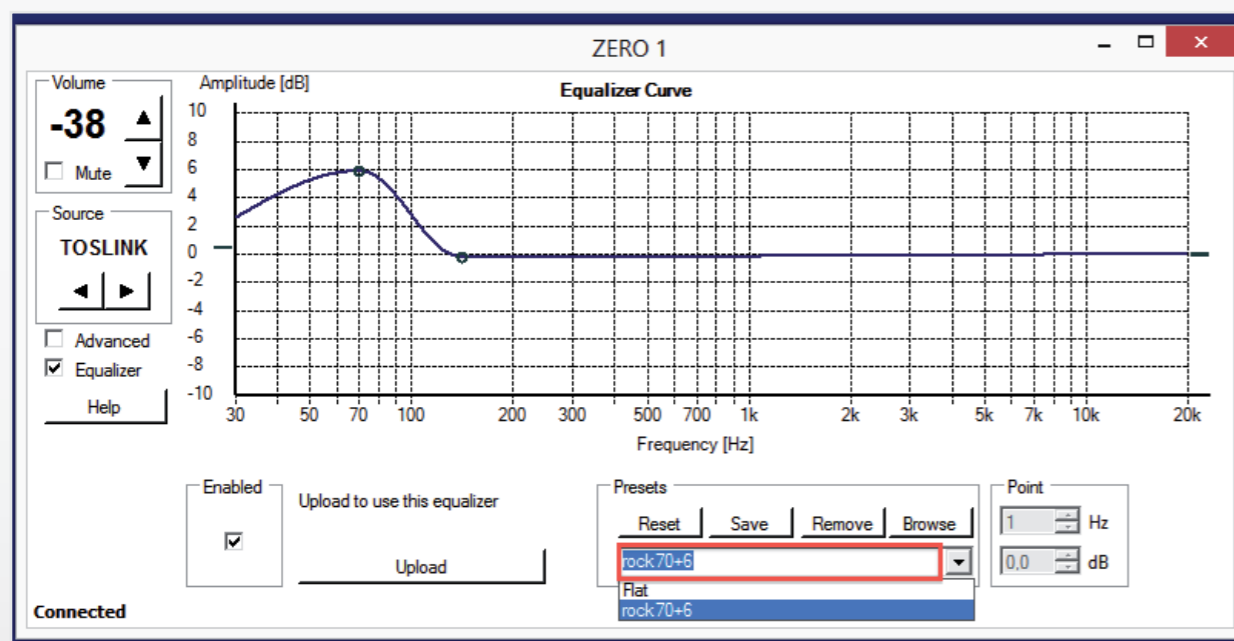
ZERO 1

Volume
-38
Mute

Source
TOSLINK

Advanced
Equalizer
Help

Amplitude [dB]
Equalizer Curve
10
8
6
4
2
0
-2
-4
-6
-8
-10
30 50 70 100 200 300 500 700 1k 2k 3k 5k 7k 10k 20k
Frequency [Hz]

Enabled
Upload to use this equalizer
Upload

Presets
Reset Save Remove Browse
rock70+6
Flat
rock70+6

Point
1 Hz
0,0 dB

Connected